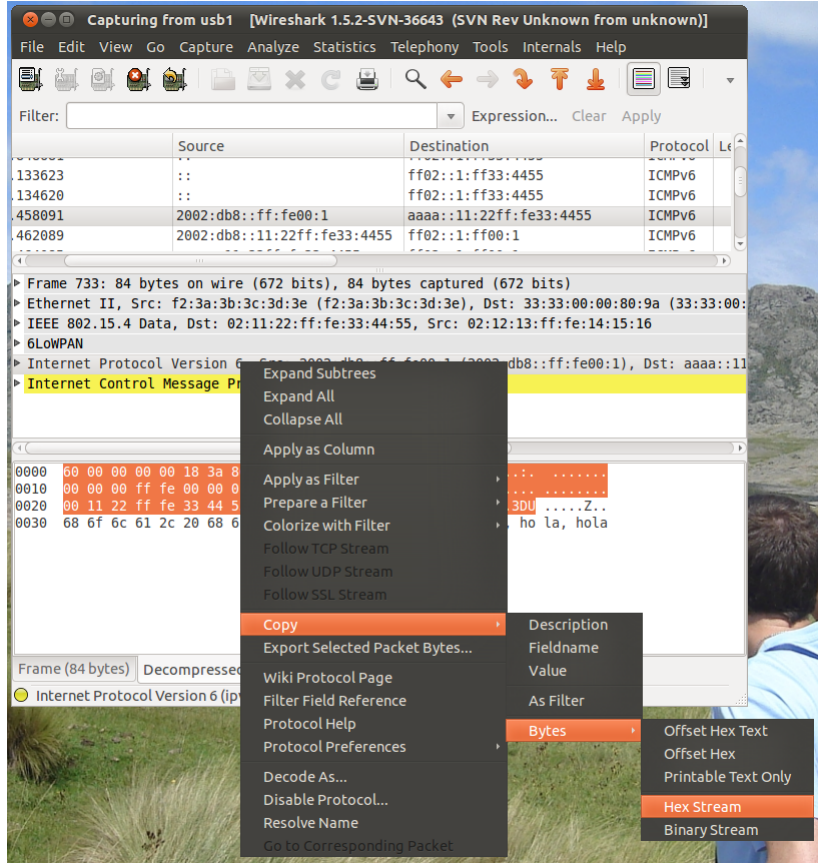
Capturing from usb1 [Wireshark 1.5.2-SVN-36643 (SVN Rev Unknown from unknown)]

File Edit View Go Capture Analyze Statistics Telephony Tools Internals Help

Filter: Expression... Clear Apply

| | Source | Destination | Protocol | Le |
|---|---|---|---|---|
| .133623 | :: | ff02::1:ff33:4455 | ICMPv6 | |
| .134620 | :: | ff02::1:ff33:4455 | ICMPv6 | |
| .458091 | 2002:db8::ff:fe00:1 | aaaa::11:22ff:fe33:4455 | ICMPv6 | |
| .462089 | 2002:db8::11:22ff:fe33:4455 | ff02::1:ff00:1 | ICMPv6 | |

Frame 733: 84 bytes on wire (672 bits), 84 bytes captured (672 bits)
Ethernet II, Src: f2:3a:3b:3c:3d:3e (f2:3a:3b:3c:3d:3e), Dst: 33:33:00:00:80:9a (33:33:00:
IEEE 802.15.4 Data, Dst: 02:11:22:ff:fe:33:44:55, Src: 02:12:13:ff:fe:14:15:16
6LoWPAN
Internet Protocol Version 6, Src: 2002:db8::ff:fe00:1 (2002:db8::ff:fe00:1), Dst: aaaa::11
Internet Control Message Pr

0000 60 00 00 00 00 18 3a 8 ..:. .......
0010 00 00 00 ff fe 00 00 0 ..:. .......
0020 00 11 22 ff fe 33 44 5 3DU .....Z..
0030 68 6f 6c 61 2c 20 68 6 , ho la, hola

Frame (84 bytes) Decompressed
Internet Protocol Version 6 (ip

Expand Subtrees
Expand All
Collapse All
Apply as Column
Apply as Filter
Prepare a Filter
Colorize with Filter
Follow TCP Stream
Follow UDP Stream
Follow SSL Stream
Copy
Export Selected Packet Bytes...
Wiki Protocol Page
Filter Field Reference
Protocol Help
Protocol Preferences
Decode As...
Disable Protocol...
Resolve Name
Go to Corresponding Packet

Description
Fieldname
Value
As Filter
Bytes

Offset Hex Text
Offset Hex
Printable Text Only
Hex Stream
Binary Stream